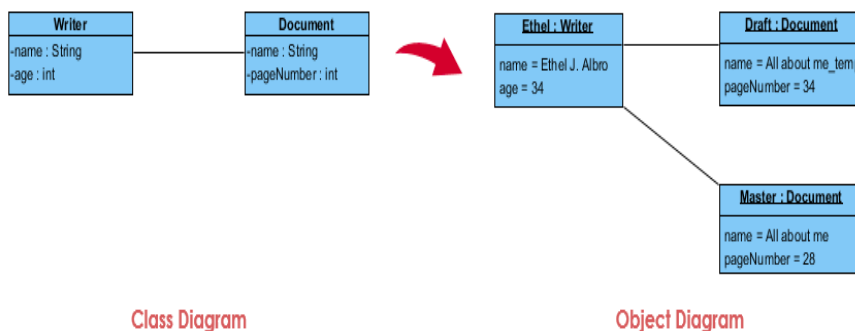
Writer
-name : String
-age : int

Document
-name : String
-pageNumber : int

Ethel : Writer
name = Ethel J. Albro
age = 34

Draft : Document
name = All about me_tem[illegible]
pageNumber = 34

Master : Document
name = All about me
pageNumber = 28

Class Diagram

Object Diagram